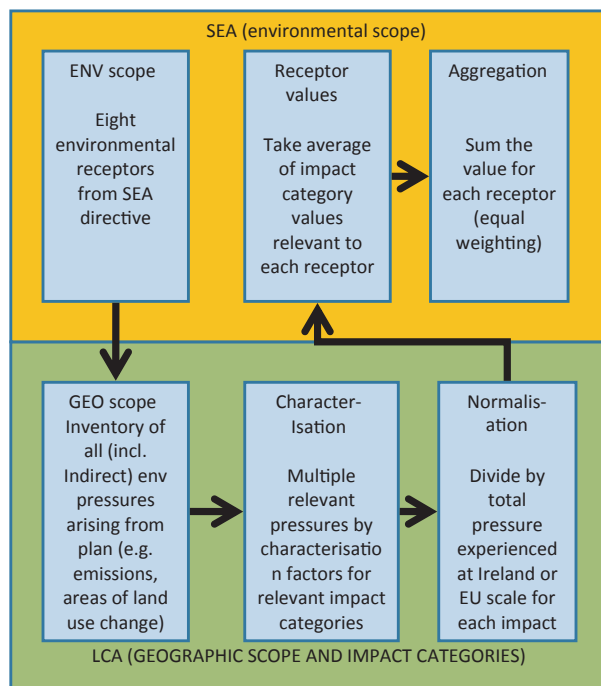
SEA (environmental scope)

ENV scope

Eight environmental receptors from SEA directive

Receptor values

Take average of impact category values relevant to each receptor

Aggregation

Sum the value for each receptor (equal weighting)

GEO scope Inventory of all (incl. Indirect) env pressures arising from plan (e.g. emissions, areas of land use change)

Character-Isation

Multiple relevant pressures by characterisation factors for relevant impact categories

Normalisation

Divide by total pressure experienced at Ireland or EU scale for each impact

LCA (GEOGRAPHIC SCOPE AND IMPACT CATEGORIES)